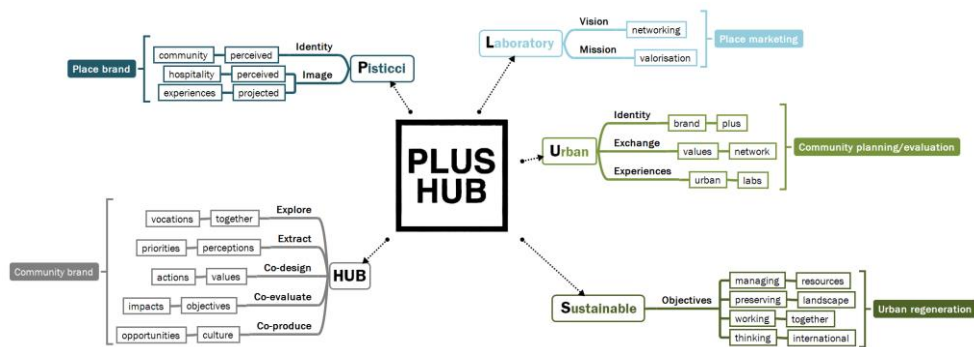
PLUS HUB

Place brand
community
perceived
Identity
hospitality
perceived
Image
experiences
projected
Pisticci

Laboratory
Vision
networking
Mission
valorisation
Place marketing

Urban
Identity
brand
plus
Exchange
values
network
Experiences
urban
labs
Community planning/evaluation

Community brand
vocations
together
Explore
priorities
perceptions
Extract
actions
values
Co-design
impacts
objectives
Co-evaluate
opportunities
culture
Co-produce
HUB

Sustainable
Objectives
managing
resources
preserving
landscape
working
together
thinking
international
Urban regeneration